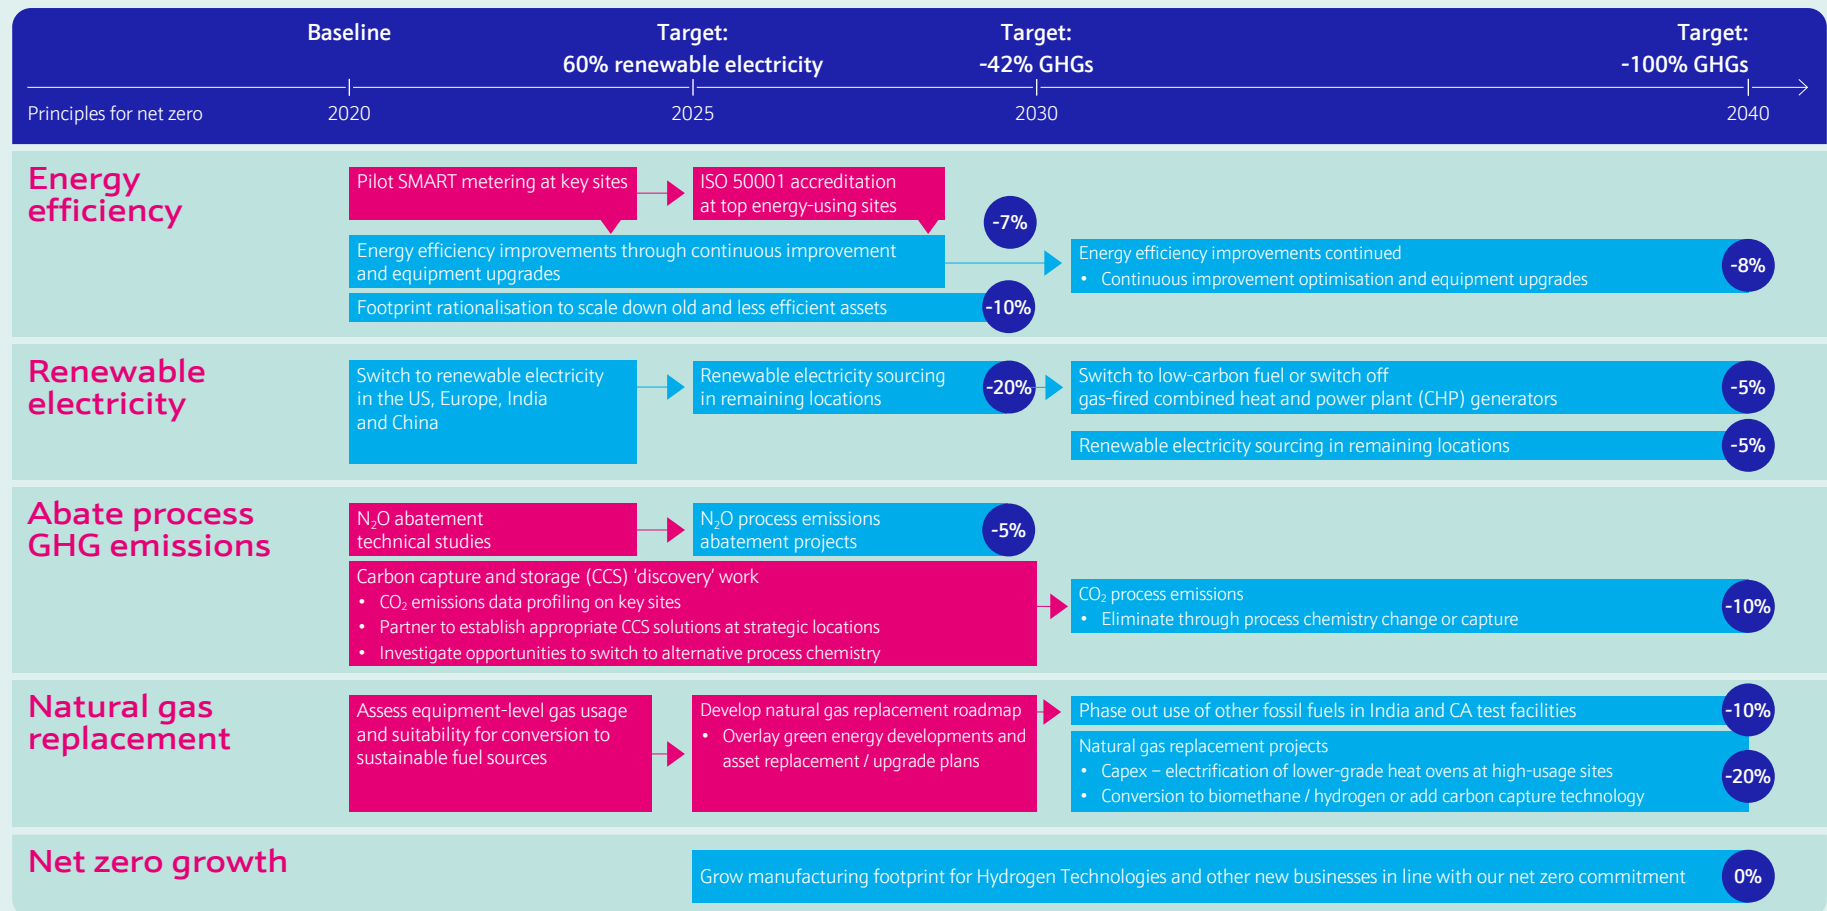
Baseline

Target:
60% renewable electricity

Target:
-42% GHGs

Target:
-100% GHGs

Principles for net zero 2020 2025 2030 2040

Energy efficiency

Pilot SMART metering at key sites

ISO 50001 accreditation at top energy-using sites

-7%

Energy efficiency improvements through continuous improvement and equipment upgrades

Energy efficiency improvements continued
• Continuous improvement optimisation and equipment upgrades

-8%

Footprint rationalisation to scale down old and less efficient assets

-10%

Renewable electricity

Switch to renewable electricity in the US, Europe, India and China

Renewable electricity sourcing in remaining locations

-20%

Switch to low-carbon fuel or switch off gas-fired combined heat and power plant (CHP) generators

-5%

Renewable electricity sourcing in remaining locations

-5%

Abate process GHG emissions

$N_2O$ abatement technical studies

$N_2O$ process emissions abatement projects

-5%

Carbon capture and storage (CCS) 'discovery' work
• $CO_2$ emissions data profiling on key sites
• Partner to establish appropriate CCS solutions at strategic locations
• Investigate opportunities to switch to alternative process chemistry

$CO_2$ process emissions
• Eliminate through process chemistry change or capture

-10%

Natural gas replacement

Assess equipment-level gas usage and suitability for conversion to sustainable fuel sources

Develop natural gas replacement roadmap
• Overlay green energy developments and asset replacement / upgrade plans

Phase out use of other fossil fuels in India and CA test facilities

-10%

Natural gas replacement projects
• Capex – electrification of lower-grade heat ovens at high-usage sites
• Conversion to biomethane / hydrogen or add carbon capture technology

-20%

Net zero growth

Grow manufacturing footprint for Hydrogen Technologies and other new businesses in line with our net zero commitment

0%